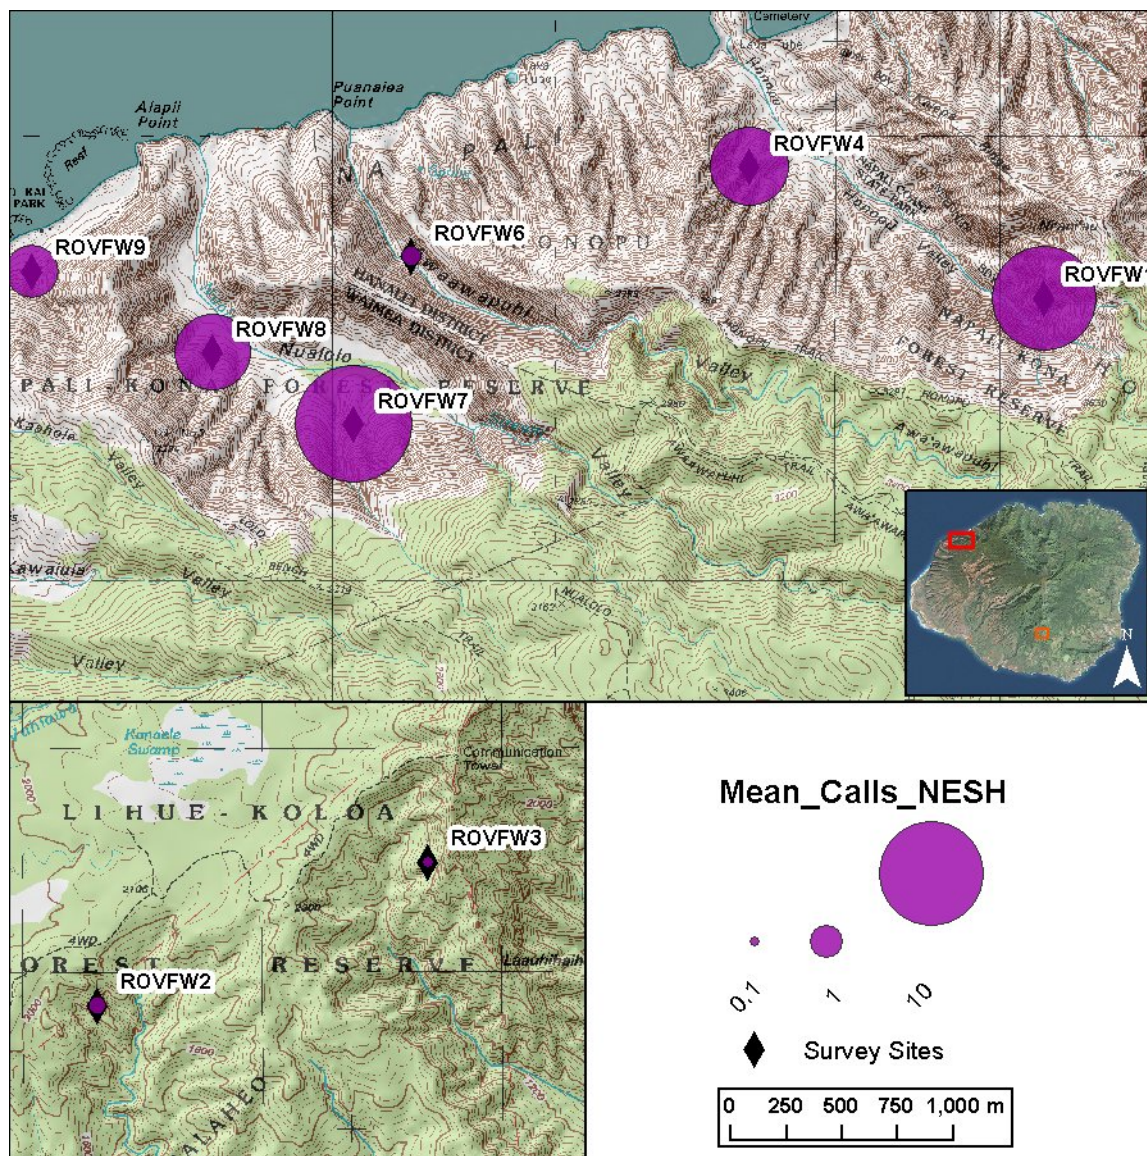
Cemetery

Puanaiea Point

Alapii Point

Reef

KAI PARK

NA PALI

ROVFW4

ROVFW6

KONOPU

ROVFW9

ROVFW1

Kaaawapuhi

HANALEI DISTRICT
WAIMEA DISTRICT

ROVFW8

Nualolo

PALI-KONA FOREST RESERVE

ROVFW7

Valley

NAPALI COAST STATE PARK

Honopu Valley

NAPALI-KONA FOREST RESERVE

Awaawapuhi

Kaaweiki Valley

Kawaiula

Valley

Valley

TRAIL

N

Kanaele Swamp

Communication Tower

LI HUE - KOLOA

ROVFW3

FOREST RESERVE

Laauhihaihai

ROVFW2

KALAHEO

Mean_Calls_NESH

0.1

1

10

Survey Sites

0 250 500 750 1,000 m